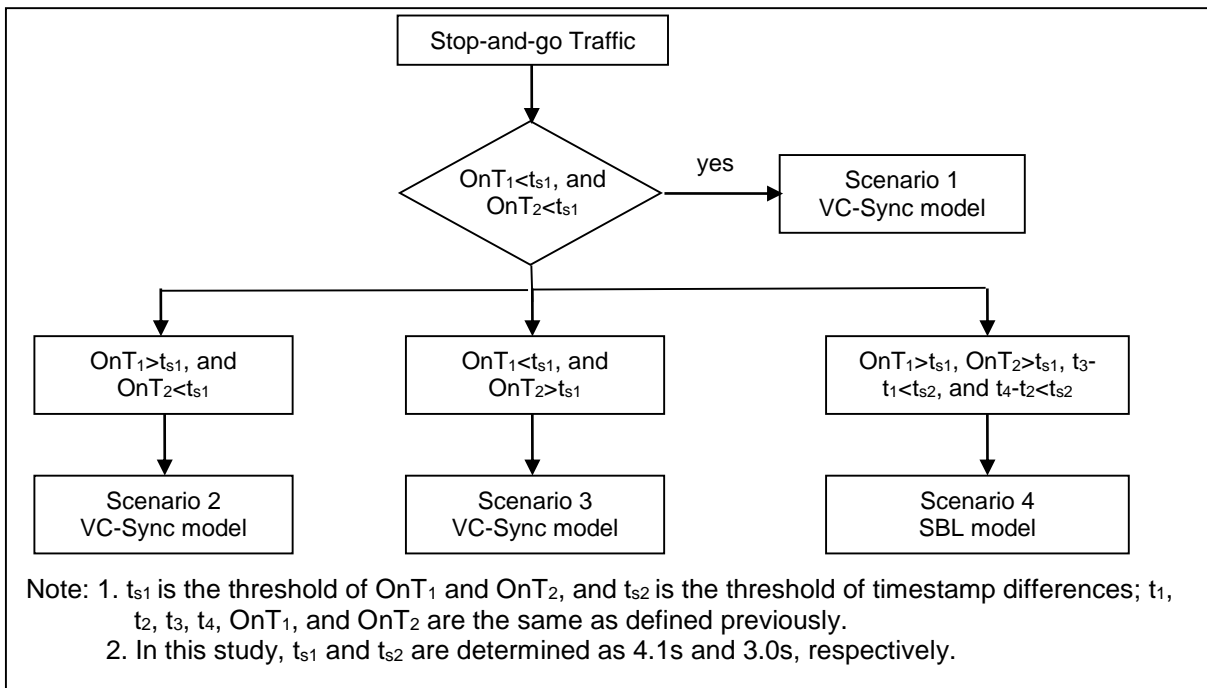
Stop-and-go Traffic

$OnT_1<t_{s1}$, and $OnT_2<t_{s1}$

yes

Scenario 1
VC-Sync model

$OnT_1>t_{s1}$, and $OnT_2<t_{s1}$

$OnT_1<t_{s1}$, and $OnT_2>t_{s1}$

$OnT_1>t_{s1}$, $OnT_2>t_{s1}$, $t_3-t_1<t_{s2}$, and $t_4-t_2<t_{s2}$

Scenario 2
VC-Sync model

Scenario 3
VC-Sync model

Scenario 4
SBL model

Note: 1. $t_{s1}$ is the threshold of $OnT_1$ and $OnT_2$, and $t_{s2}$ is the threshold of timestamp differences; $t_1$, $t_2$, $t_3$, $t_4$, $OnT_1$, and $OnT_2$ are the same as defined previously.
2. In this study, $t_{s1}$ and $t_{s2}$ are determined as 4.1s and 3.0s, respectively.